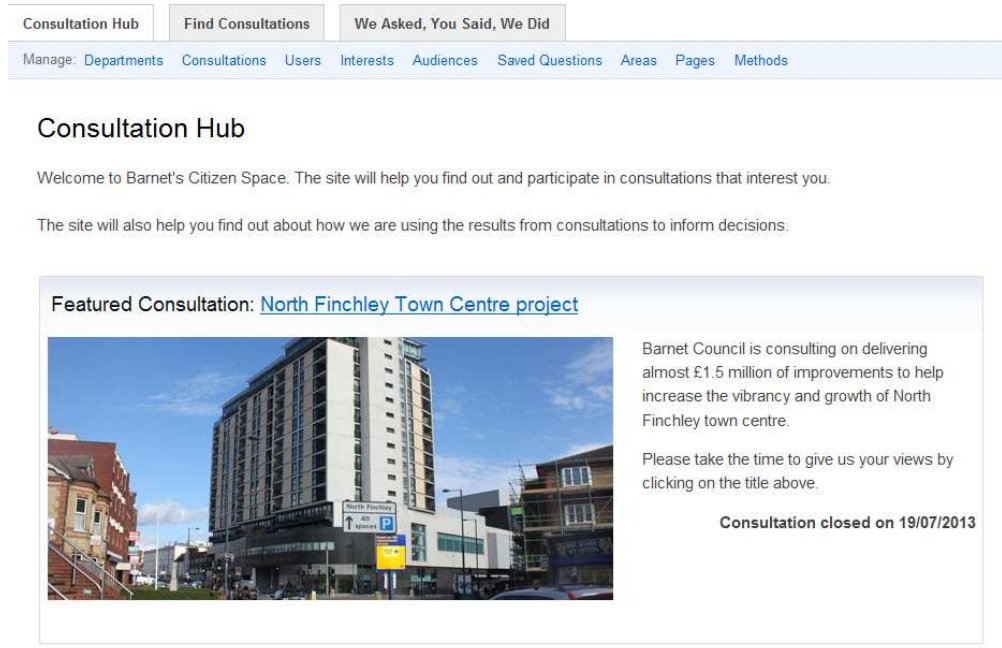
Consultation Hub | Find Consultations | We Asked, You Said, We Did

Manage: Departments Consultations Users Interests Audiences Saved Questions Areas Pages Methods

Consultation Hub

Welcome to Barnet's Citizen Space. The site will help you find out and participate in consultations that interest you.

The site will also help you find out about how we are using the results from consultations to inform decisions.

Featured Consultation: North Finchley Town Centre project

North Finchley

415 spaces

P

Barnet Council is consulting on delivering almost £1.5 million of improvements to help increase the vibrancy and growth of North Finchley town centre.

Please take the time to give us your views by clicking on the title above.

Consultation closed on 19/07/2013